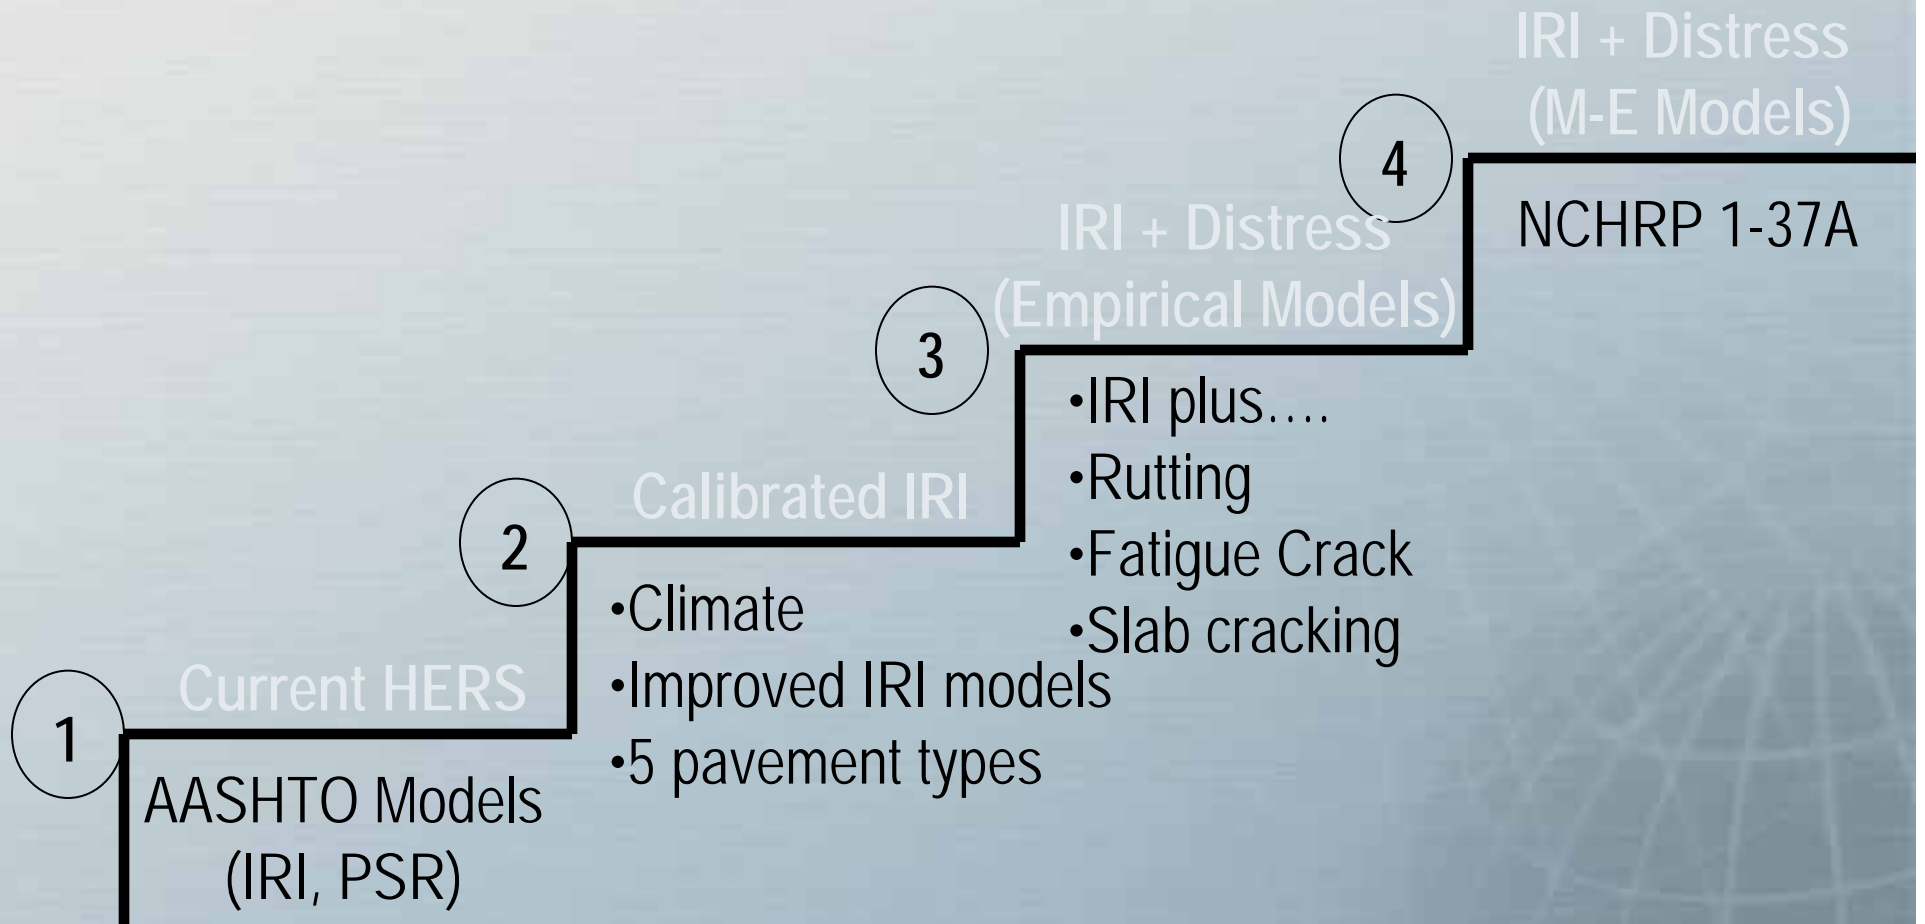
1

Current HERS

AASHTO Models
(IRI, PSR)

2

Calibrated IRI

•Climate
•Improved IRI models
•5 pavement types

3

IRI + Distress
(Empirical Models)

•IRI plus….
•Rutting
•Fatigue Crack
•Slab cracking

4

IRI + Distress
(M-E Models)

NCHRP 1-37A